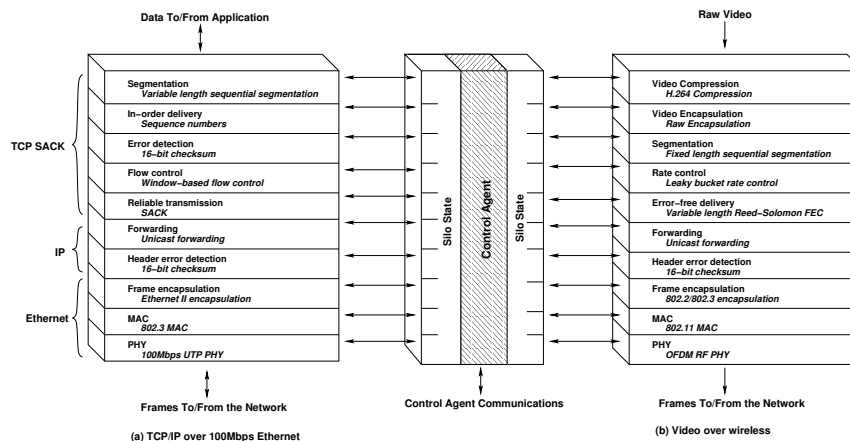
Data To/From Application

TCP SACK

Segmentation
Variable length sequential segmentation

In–order delivery
Sequence numbers

Error detection
16–bit checksum

Flow control
Window–based flow control

Reliable transmission
SACK

IP

Forwarding
Unicast forwarding

Header error detection
16–bit checksum

Ethernet

Frame encapsulation
Ethernet II encapsulation

MAC
802.3 MAC

PHY
100Mbps UTP PHY

Frames To/From the Network

(a) TCP/IP over 100Mbps Ethernet

Silo State

Control Agent

Silo State

Control Agent Communications

Raw Video

Video Compression
H.264 Compression

Video Encapsulation
Raw Encapsulation

Segmentation
Fixed length sequential segmentation

Rate control
Leaky bucket rate control

Error–free delivery
Variable length Reed–Solomon FEC

Forwarding
Unicast forwarding

Header error detection
16–bit checksum

Frame encapsulation
802.2/802.3 encapsulation

MAC
802.11 MAC

PHY
OFDM RF PHY

Frames To/From the Network

(b) Video over wireless